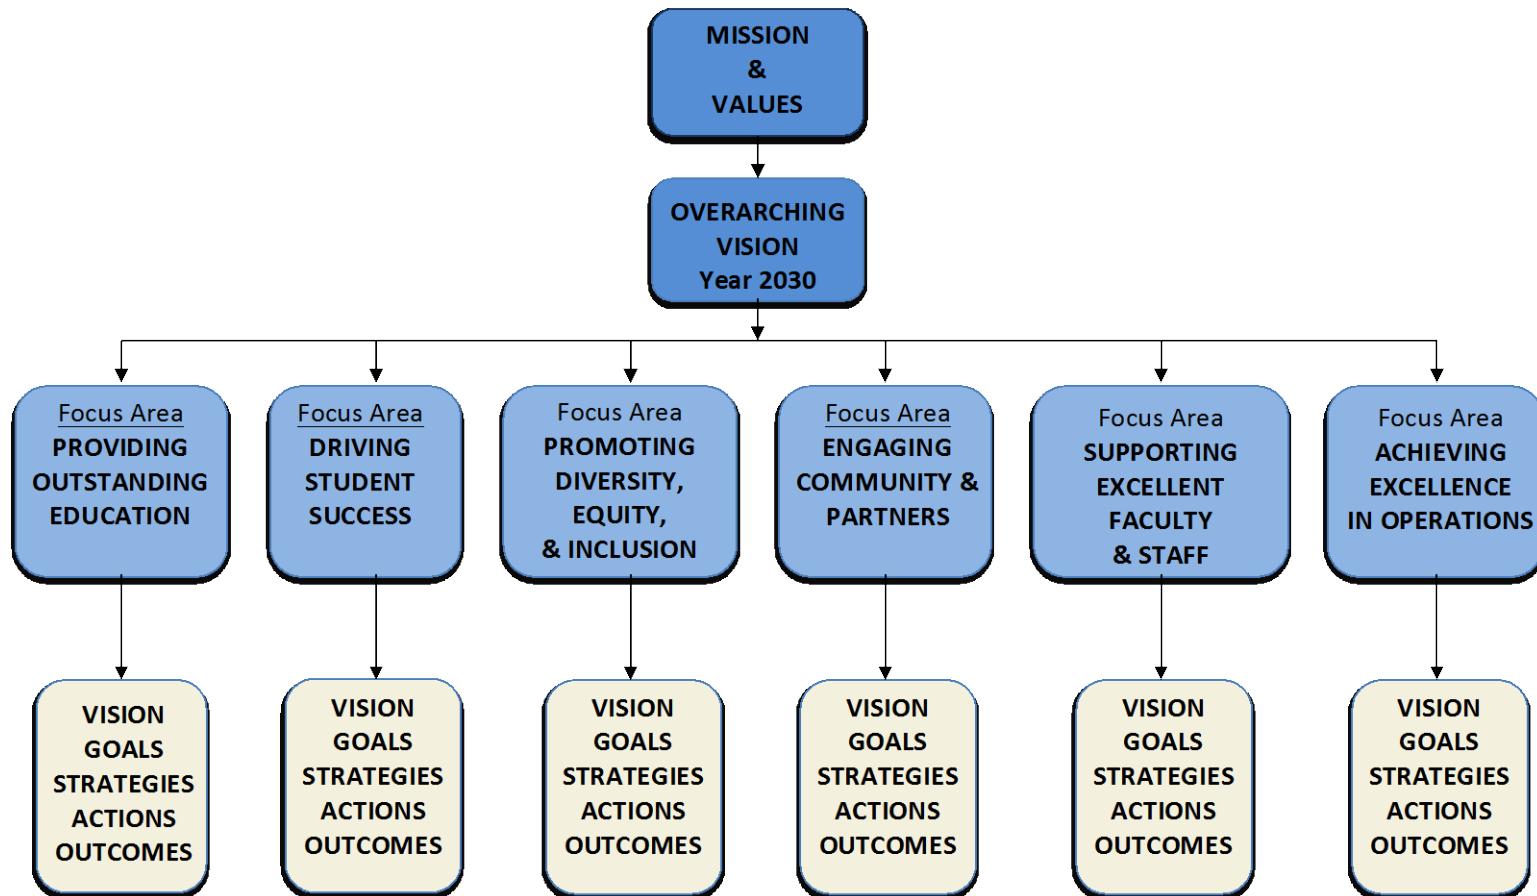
MISSION
&
VALUES

OVERARCHING
VISION
Year 2030

Focus Area
PROVIDING
OUTSTANDING
EDUCATION

Focus Area
DRIVING
STUDENT
SUCCESS

Focus Area
PROMOTING
DIVERSITY,
EQUITY,
& INCLUSION

Focus Area
ENGAGING
COMMUNITY &
PARTNERS

Focus Area
SUPPORTING
EXCELLENT
FACULTY
& STAFF

Focus Area
ACHIEVING
EXCELLENCE
IN OPERATIONS

VISION
GOALS
STRATEGIES
ACTIONS
OUTCOMES

VISION
GOALS
STRATEGIES
ACTIONS
OUTCOMES

VISION
GOALS
STRATEGIES
ACTIONS
OUTCOMES

VISION
GOALS
STRATEGIES
ACTIONS
OUTCOMES

VISION
GOALS
STRATEGIES
ACTIONS
OUTCOMES

VISION
GOALS
STRATEGIES
ACTIONS
OUTCOMES